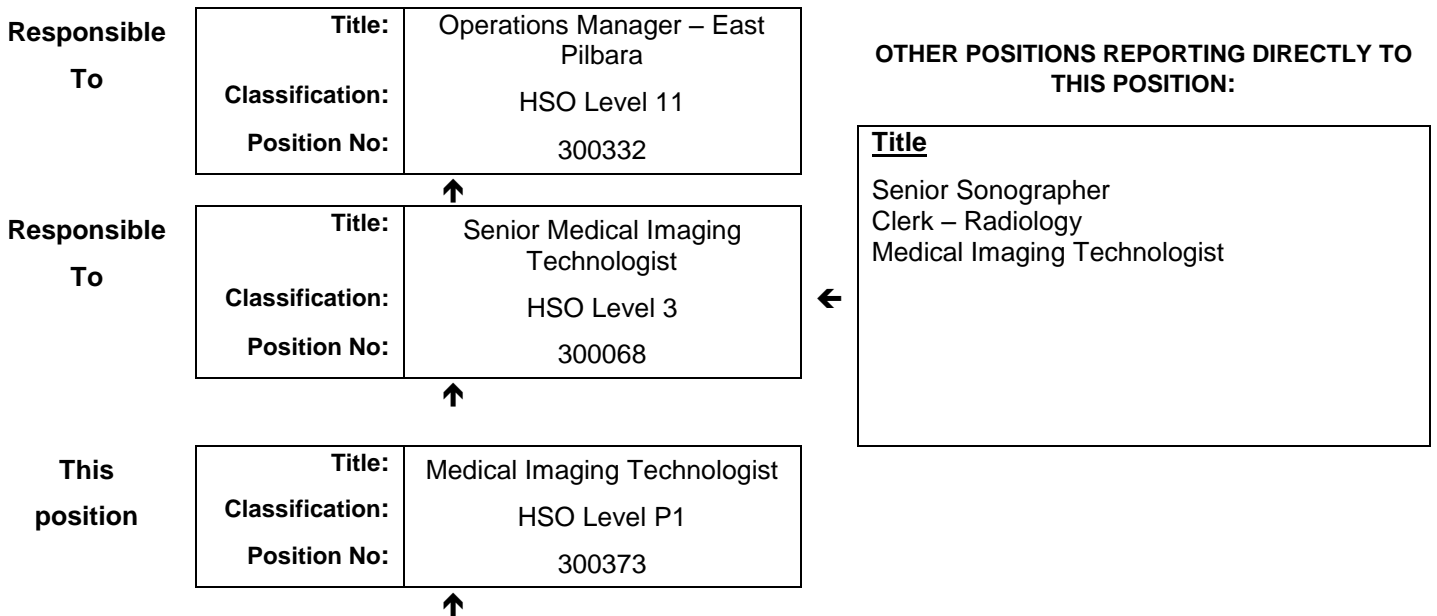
Responsible To

| Title: | Operations Manager – East Pilbara |
|---|---|
| Classification: | HSO Level 11 |
| Position No: | 300332 |

Responsible To

| Title: | Senior Medical Imaging Technologist |
|---|---|
| Classification: | HSO Level 3 |
| Position No: | 300068 |

This position

| Title: | Medical Imaging Technologist |
|---|---|
| Classification: | HSO Level P1 |
| Position No: | 300373 |

OTHER POSITIONS REPORTING DIRECTLY TO THIS POSITION:

Title

Senior Sonographer
Clerk – Radiology
Medical Imaging Technologist